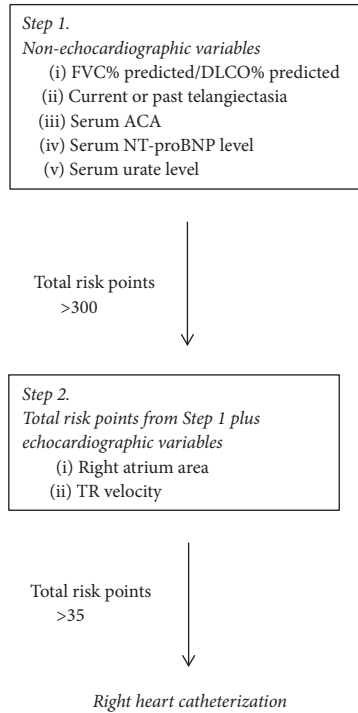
Step 1.
Non-echocardiographic variables
(i) FVC% predicted/DLCO% predicted
(ii) Current or past telangiectasia
(iii) Serum ACA
(iv) Serum NT-proBNP level
(v) Serum urate level

Total risk points >300

Step 2.
Total risk points from Step 1 plus echocardiographic variables
(i) Right atrium area
(ii) TR velocity

Total risk points >35

Right heart catheterization